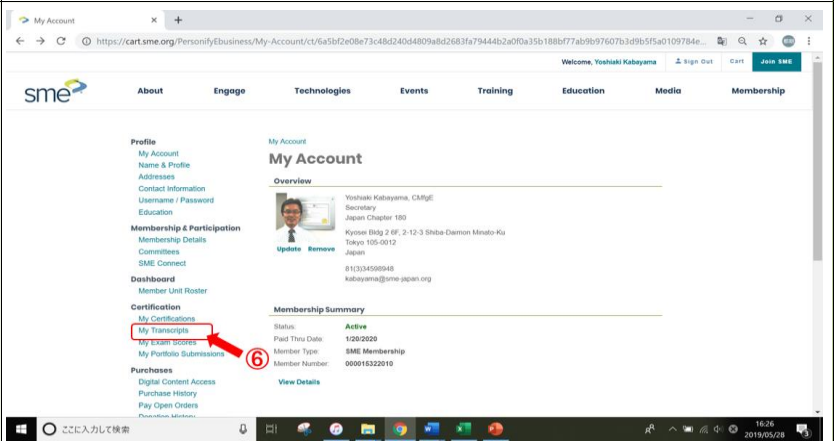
My Account ×   +

https://cart.sme.org/PersonifyEbusiness/My-Account/ct/6a5bf2e08e73c48d240d4809a8d2683fa79444b2a0f0a35b188bf77ab9b97607b3d9b5f5a0109784e...

Welcome, Yoshiaki Kabayama   Sign Out   Cart   Join SME

sme

About   Engage   Technologies   Events   Training   Education   Media   Membership

Profile
My Account
Name & Profile
Addresses
Contact Information
Username / Password
Education

Membership & Participation
Membership Details
Committees
SME Connect

Dashboard
Member Unit Roster

Certification
My Certifications
My Transcripts
My Exam Scores
My Portfolio Submissions

Purchases
Digital Content Access
Purchase History
Pay Open Orders
Donation History

⑥

My Account
My Account

Overview

Update   Remove

Yoshiaki Kabayama, CMfgE
Secretary
Japan Chapter 180

Kyosei Bldg 2 6F, 2-12-3 Shiba-Daimon Minato-Ku
Tokyo 105-0012
Japan

81(3)34598948
kabayama@sme-japan.org

Membership Summary

| | |
|---|---|
| Status: | Active |
| Paid Thru Date: | 1/20/2020 |
| Member Type: | SME Membership |
| Member Number: | 000015322010 |

View Details

ここに入力して検索

16:26
2019/05/28